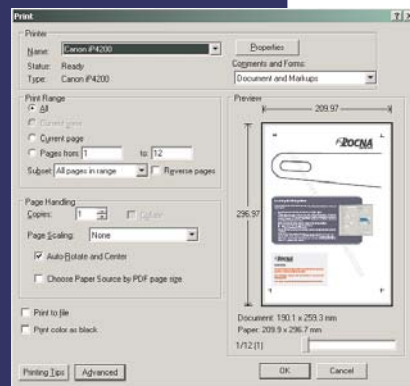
Print
?| X
Printer
Name: Canon iP4200
Properties
Status: Ready
Comments and Forms:
Type: Canon iP4200
Document and Markups
Print Range
All
Current view
Current page
Pages from: 1 to: 12
Subset: All pages in range
Reverse pages
Preview
209.97
296.97
ROCNA
Page Handling
Copies: 1
Collate
Page Scaling: None
Auto-Rotate and Center
Choose Paper Source by PDF page size
Print to file
Print color as black
Document: 190.1 x 259.3 mm
Paper: 209.9 x 296.7 mm
1/12 (1)
Printing Tips
Advanced
OK
Cancel